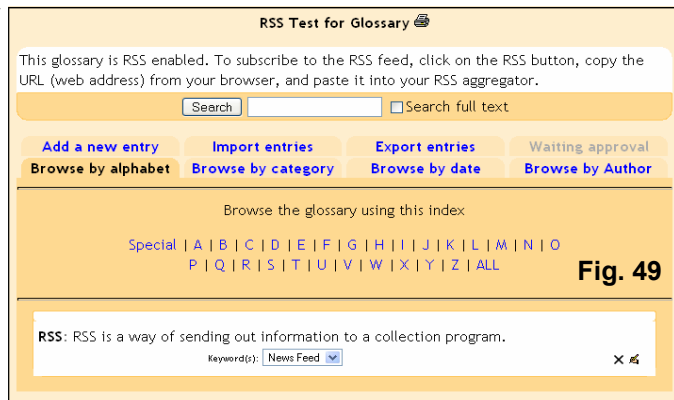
RSS Test for Glossary

This glossary is RSS enabled. To subscribe to the RSS feed, click on the RSS button, copy the URL (web address) from your browser, and paste it into your RSS aggregator.

Search

Search full text

Add a new entry | Import entries | Export entries | Waiting approval

Browse by alphabet | Browse by category | Browse by date | Browse by Author

Browse the glossary using this index

Special | A | B | C | D | E | F | G | H | I | J | K | L | M | N | O
P | Q | R | S | T | U | V | W | X | Y | Z | ALL

Fig. 49

RSS: RSS is a way of sending out information to a collection program.

Keyword(s): News Feed